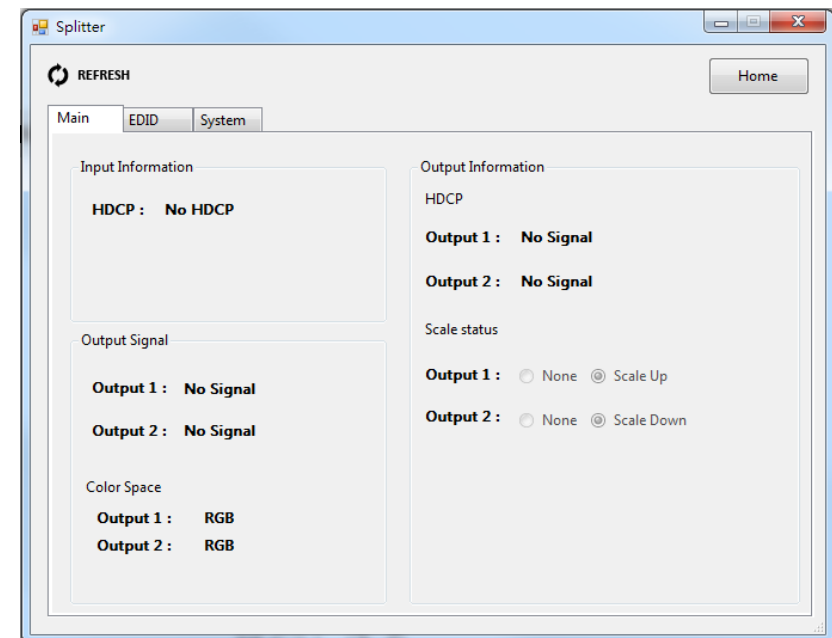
Splitter

REFRESH

Home

Main EDID System

Input Information

HDCP : No HDCP

Output Signal

Output 1 : No Signal

Output 2 : No Signal

Color Space

Output 1 : RGB

Output 2 : RGB

Output Information

HDCP

Output 1 : No Signal

Output 2 : No Signal

Scale status

Output 1 : None Scale Up

Output 2 : None Scale Down